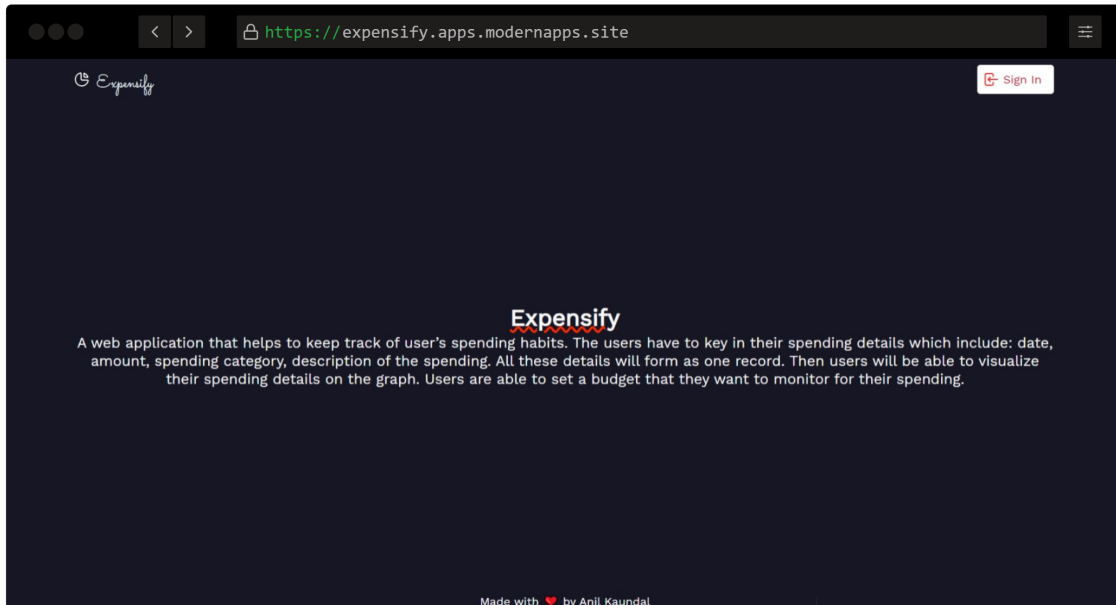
https://expensify.apps.modernapps.site

Expensify

Sign In

Expensify

A web application that helps to keep track of user's spending habits. The users have to key in their spending details which include: date, amount, spending category, description of the spending. All these details will form as one record. Then users will be able to visualize their spending details on the graph. Users are able to set a budget that they want to monitor for their spending.

Made with by Anil Kaundal